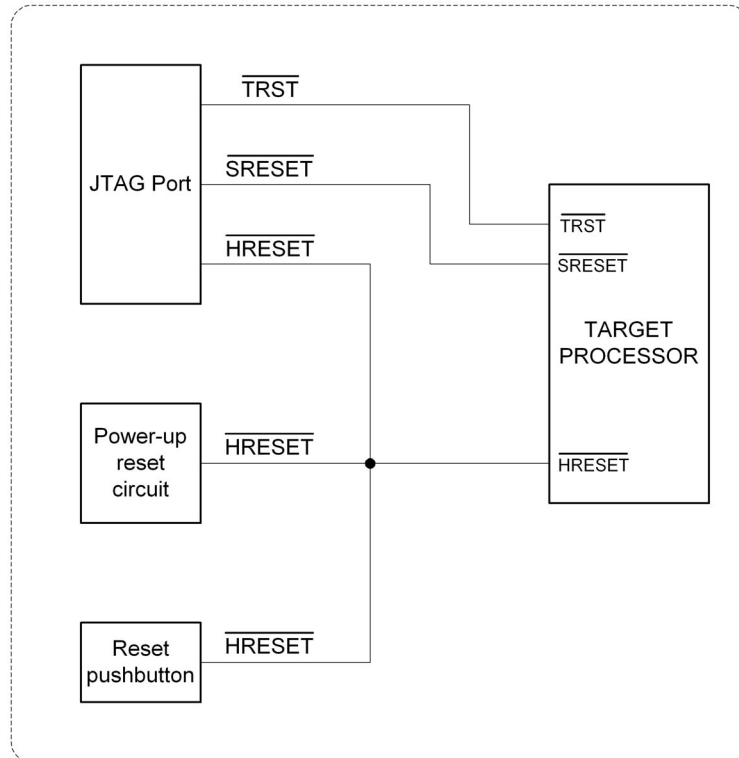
$\overline{TRST}$

JTAG Port

$\overline{SRESET}$

$\overline{HRESET}$

$\overline{TRST}$

$\overline{SRESET}$

TARGET PROCESSOR

Power-up reset circuit

$\overline{HRESET}$

$\overline{HRESET}$

Reset pushbutton

$\overline{HRESET}$